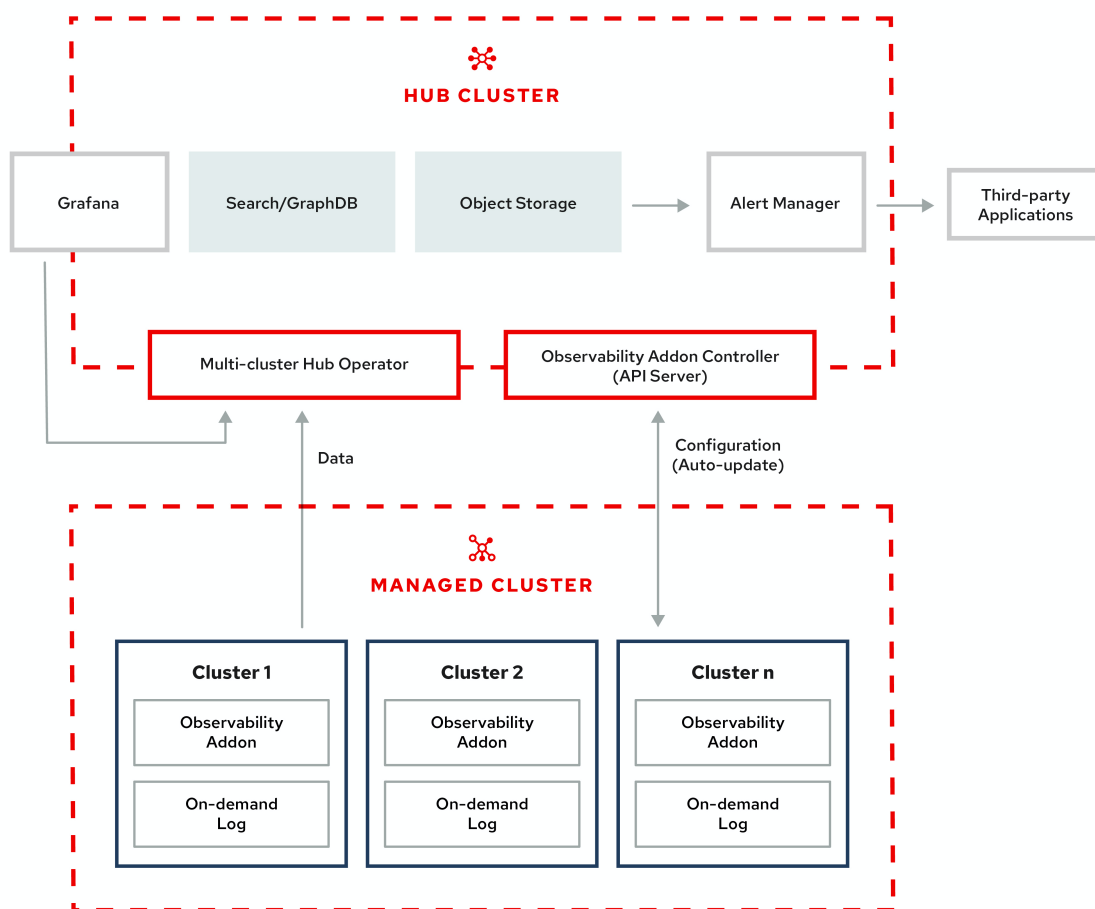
HUB CLUSTER

Grafana

Search/GraphDB

Object Storage

Alert Manager

Third-party Applications

Multi-cluster Hub Operator

Observability Addon Controller (API Server)

Data

Configuration (Auto-update)

MANAGED CLUSTER

Cluster 1

Observability Addon

On-demand Log

Cluster 2

Observability Addon

On-demand Log

Cluster n

Observability Addon

On-demand Log